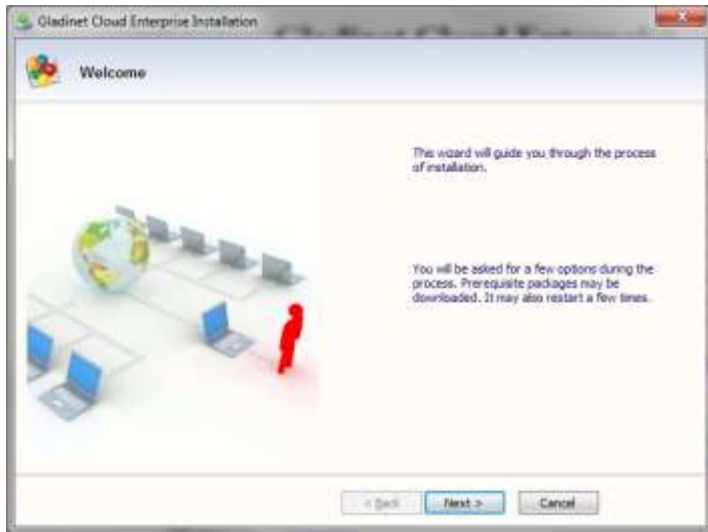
Gladinet Cloud Enterprise Installation

Welcome

This wizard will guide you through the process of installation.

You will be asked for a few options during the process. Prerequisite packages may be downloaded. It may also restart a few times.

< Back

Next >

Cancel